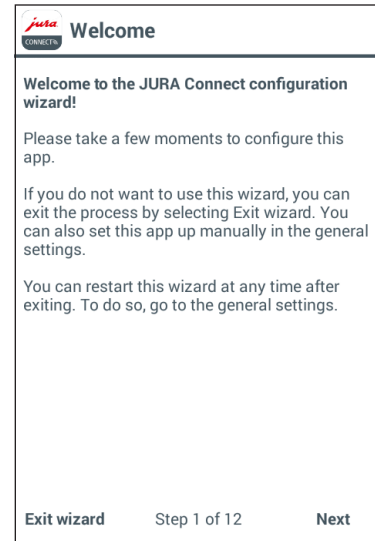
jura CONNECT

Welcome

Welcome to the JURA Connect configuration wizard!

Please take a few moments to configure this app.

If you do not want to use this wizard, you can exit the process by selecting Exit wizard. You can also set this app up manually in the general settings.

You can restart this wizard at any time after exiting. To do so, go to the general settings.

Exit wizard Step 1 of 12 Next